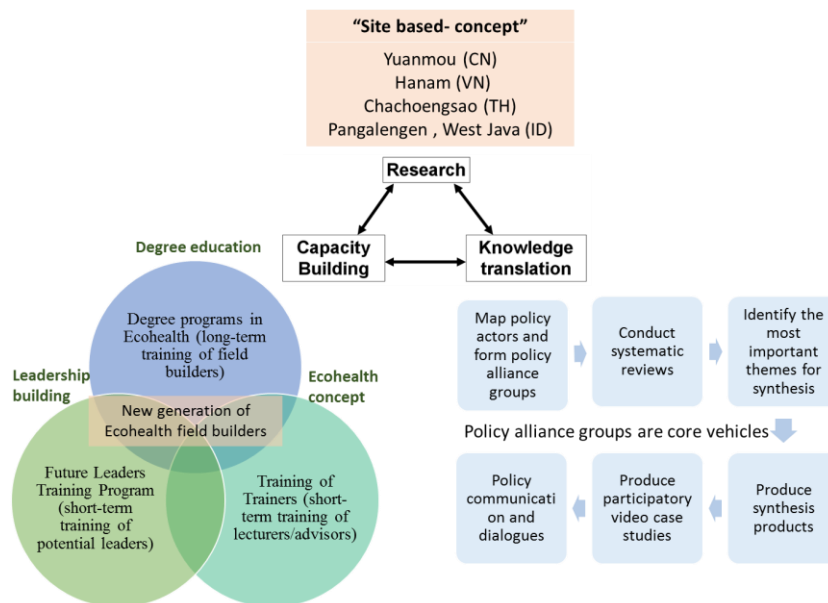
"Site based- concept"

Yuanmou (CN)
Hanam (VN)
Chachoengsao (TH)
Pangalengen , West Java (ID)

Research

Capacity Building

Knowledge translation

Degree education

Degree programs in Ecohealth (long-term training of field builders)

Leadership building

Ecohealth concept

New generation of Ecohealth field builders

Future Leaders Training Program (short-term training of potential leaders)

Training of Trainers (short-term training of lecturers/advisors)

Map policy actors and form policy alliance groups

Conduct systematic reviews

Identify the most important themes for synthesis

Policy alliance groups are core vehicles

Policy communication and dialogues

Produce participatory video case studies

Produce synthesis products